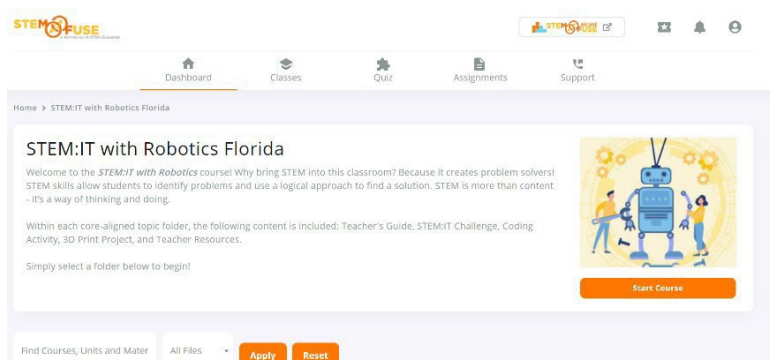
STEM FUSE

STEM FUSE

Dashboard Classes Quiz Assignments Support

Home > STEM:IT with Robotics Florida

STEM:IT with Robotics Florida

Welcome to the ***STEM:IT with Robotics*** course! Why bring STEM into this classroom? Because it creates problem solvers! STEM skills allow students to identify problems and use a logical approach to find a solution. STEM is more than content - it's a way of thinking and doing.

Within each core-aligned topic folder, the following content is included: Teacher's Guide, STEM:IT Challenge, Coding Activity, 3D Print Project, and Teacher Resources.

Simply select a folder below to begin!

Start Course

Find Courses, Units and Mater All Files Apply Reset